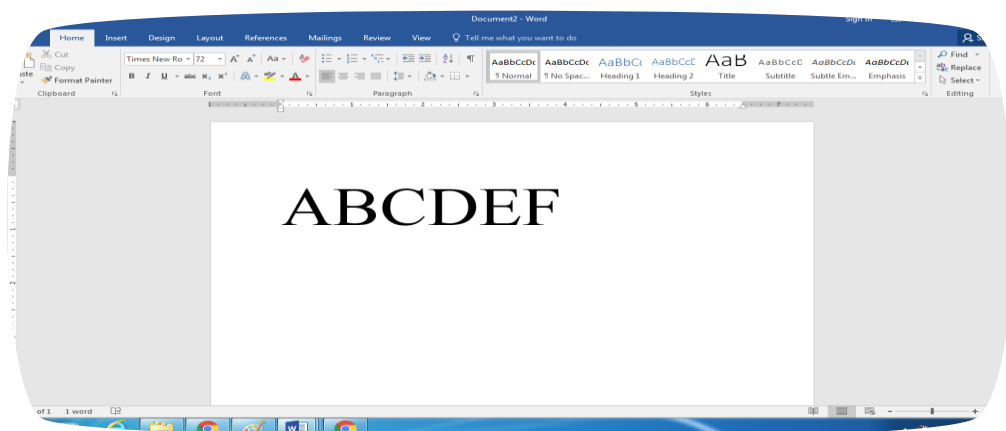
Document2 - Word

Sign in

Home Insert Design Layout References Mailings Review View Tell me what you want to do

Cut
Copy
Format Painter
aste
Clipboard

Times New Ro 72
B I U abc $x_2$ $x^2$
Font

Paragraph

AaBbCcDc ¶ Normal
AaBbCcDc ¶ No Spac...
AaBbCc Heading 1
AaBbCcD Heading 2
AaB Title
AaBbCcD Subtitle
AaBbCcDc Subtle Em...
AaBbCcDc Emphasis
Styles

Find
Replace
Select
Editing

ABCDEF

of 1 1 word